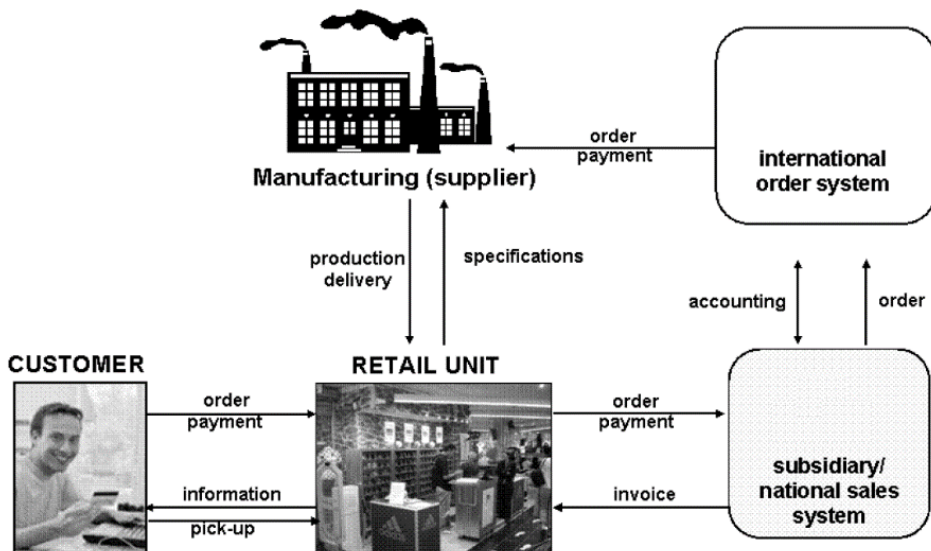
Manufacturing (supplier)

order
payment

international order system

production
delivery

specifications

accounting

order

CUSTOMER

RETAIL UNIT

order
payment

order
payment

information

pick-up

invoice

subsidiary/ national sales system